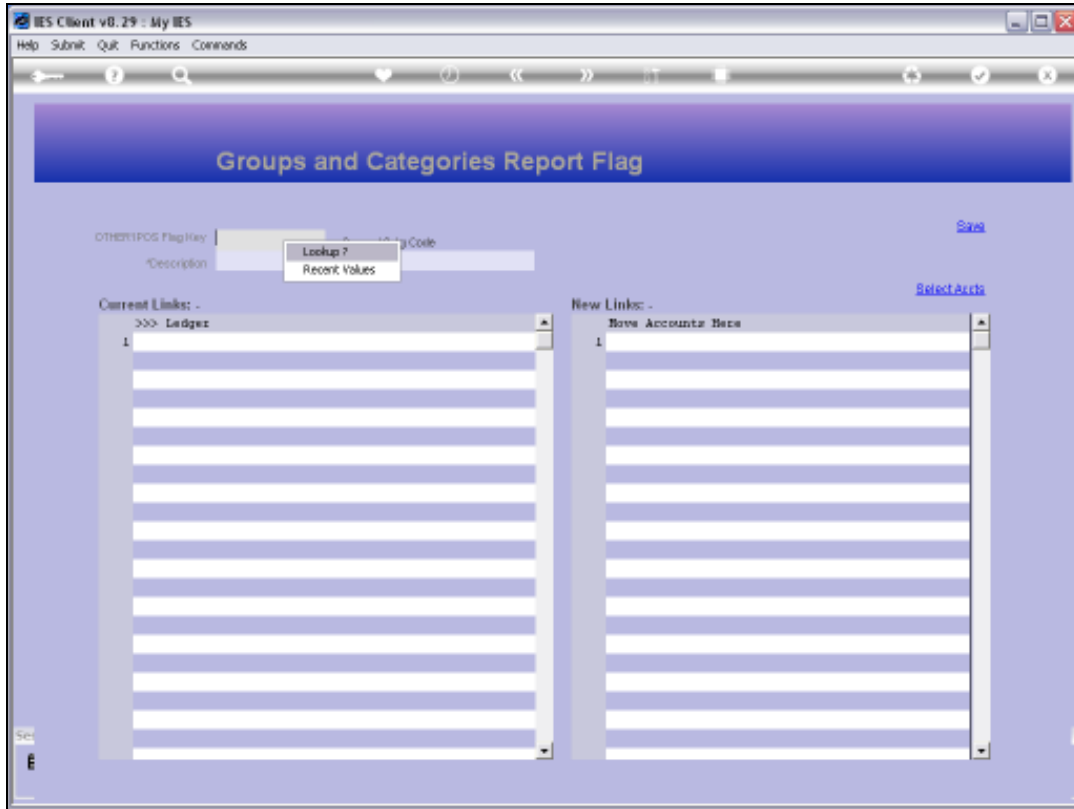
IES Client v8.29 : My IES
Help Submit Quit Functions Commands

Groups and Categories Report Flag

OTHER1POS Flag Key
Lookup ?
Recent Values
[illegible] Code
*Description

Save

Select Accts

Current Links: -
>>> Ledger
1

New Links: -
Move Accounts Here
1

Se
E